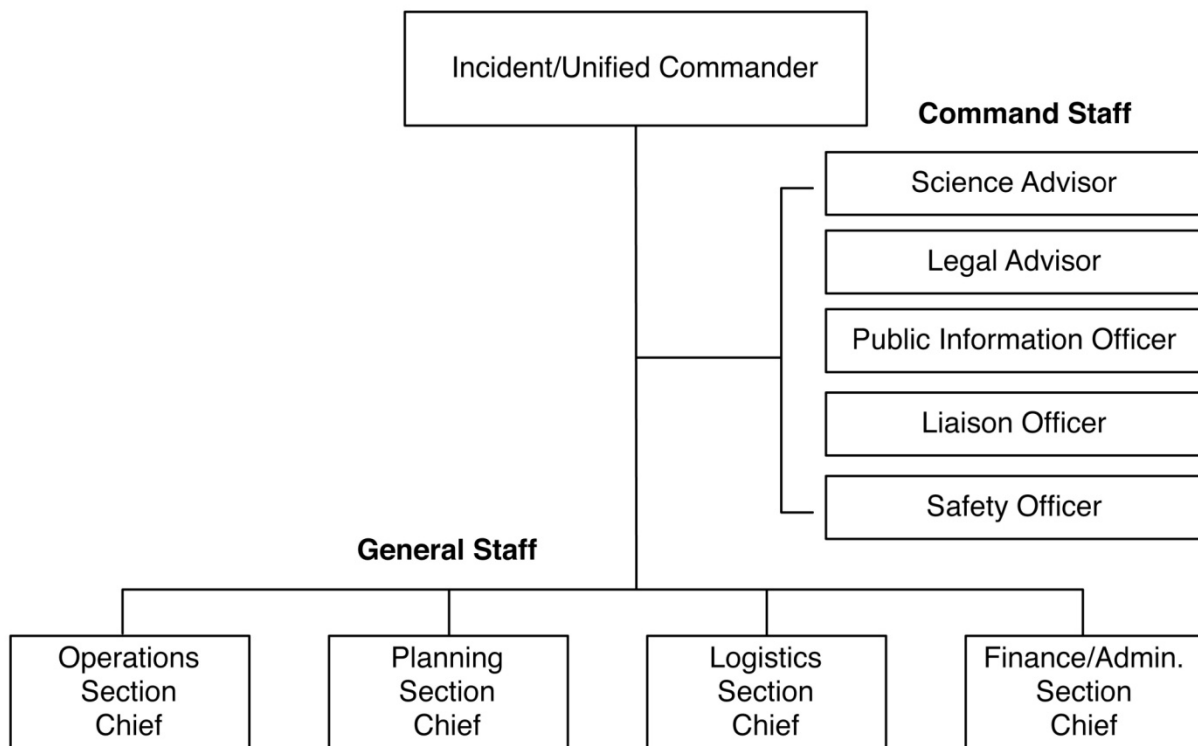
Incident/Unified Commander

Command Staff

Science Advisor

Legal Advisor

Public Information Officer

Liaison Officer

Safety Officer

General Staff

Operations Section Chief

Planning Section Chief

Logistics Section Chief

Finance/Admin. Section Chief